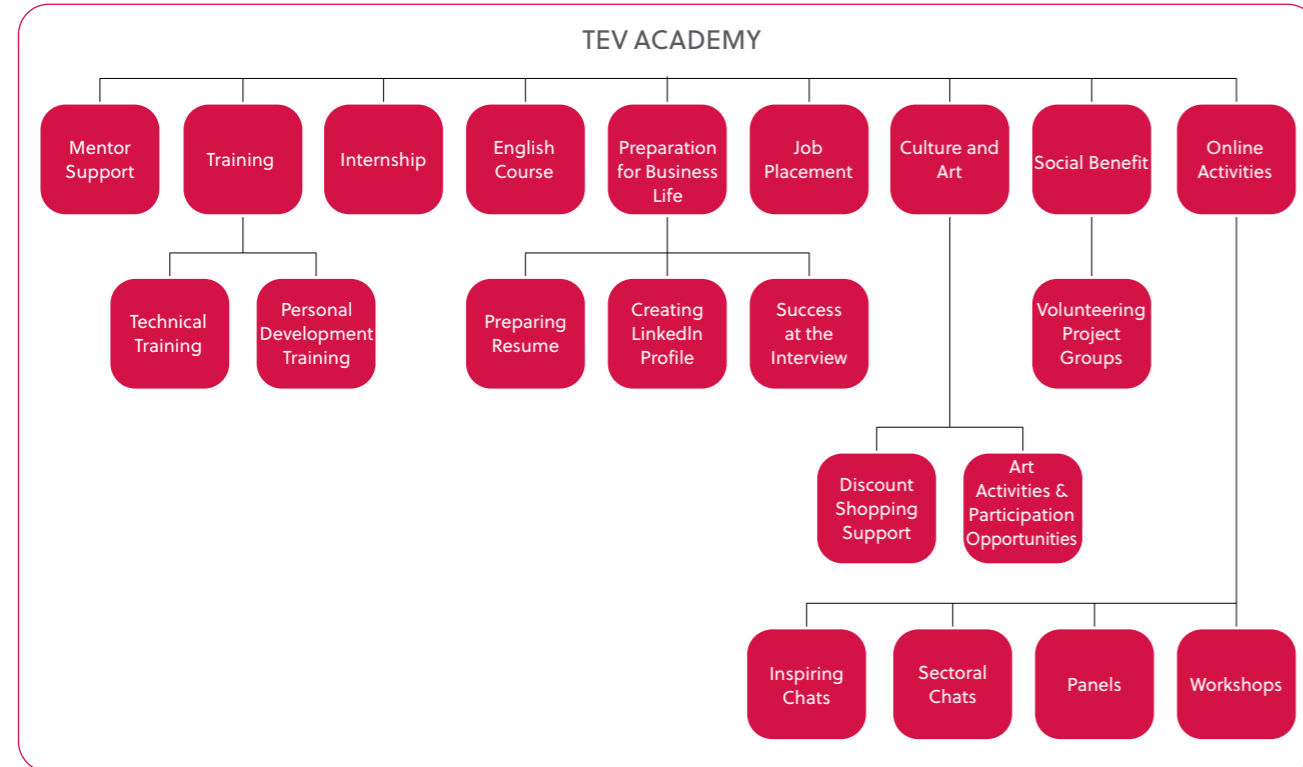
TEV ACADEMY

Mentor Support

Training

Internship

English Course

Preparation for Business Life

Job Placement

Culture and Art

Social Benefit

Online Activities

Technical Training

Personal Development Training

Preparing Resume

Creating LinkedIn Profile

Success at the Interview

Volunteering Project Groups

Discount Shopping Support

Art Activities & Participation Opportunities

Inspiring Chats

Sectoral Chats

Panels

Workshops